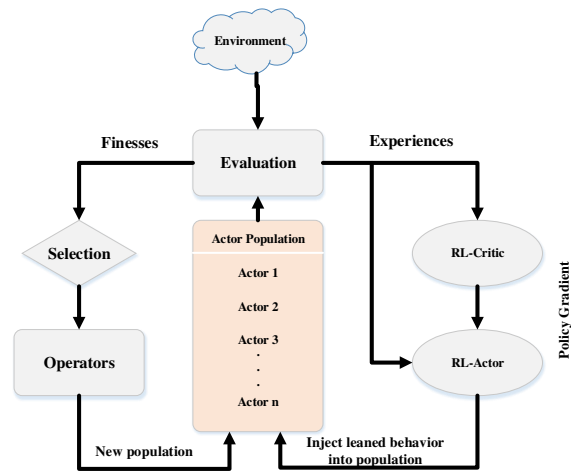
Environment

Finesses

Evaluation

Experiences

Selection

Actor Population

Actor 1

Actor 2

Actor 3

.
.
.

Actor n

RL-Critic

Policy Gradient

Operators

RL-Actor

New population

Inject leaned behavior into population